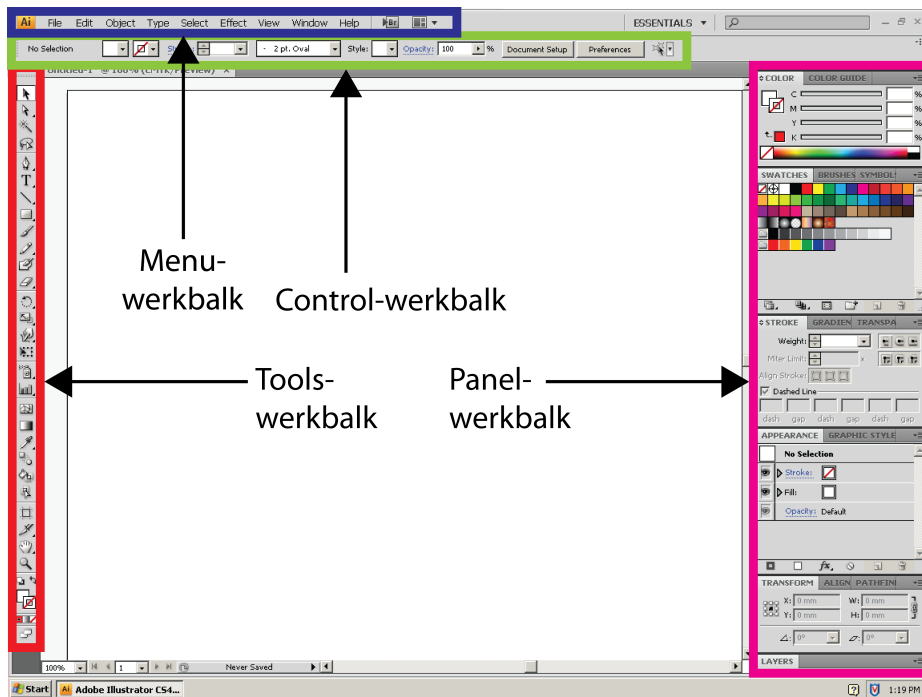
Ai File Edit Object Type Select Effect View Window Help

ESSENTIALS

No Selection Stroke: 2 pt. Oval Style: Opacity: 100 % Document Setup Preferences

Untitled-1* @ 100% (CMYK/Preview)

Menu-
werkbalk

Control-werkbalk

Tools-
werkbalk

Panel-
werkbalk

COLOR COLOR GUIDE
C %
M %
Y %
K %

SWATCHES BRUSHES SYMBOLS

STROKE GRADIENT TRANSPA
Weight:
Miter Limit: x
Align Stroke:
Dashed Line
dash gap dash gap dash gap

APPEARANCE GRAPHIC STYLE
No Selection
Stroke:
Fill:
Opacity: Default

TRANSFORM ALIGN PATHFINI
X: 0 mm W: 0 mm
Y: 0 mm H: 0 mm
0° 0°

LAYERS

100% 1 Never Saved

Start Adobe Illustrator CS4... 1:19 PM